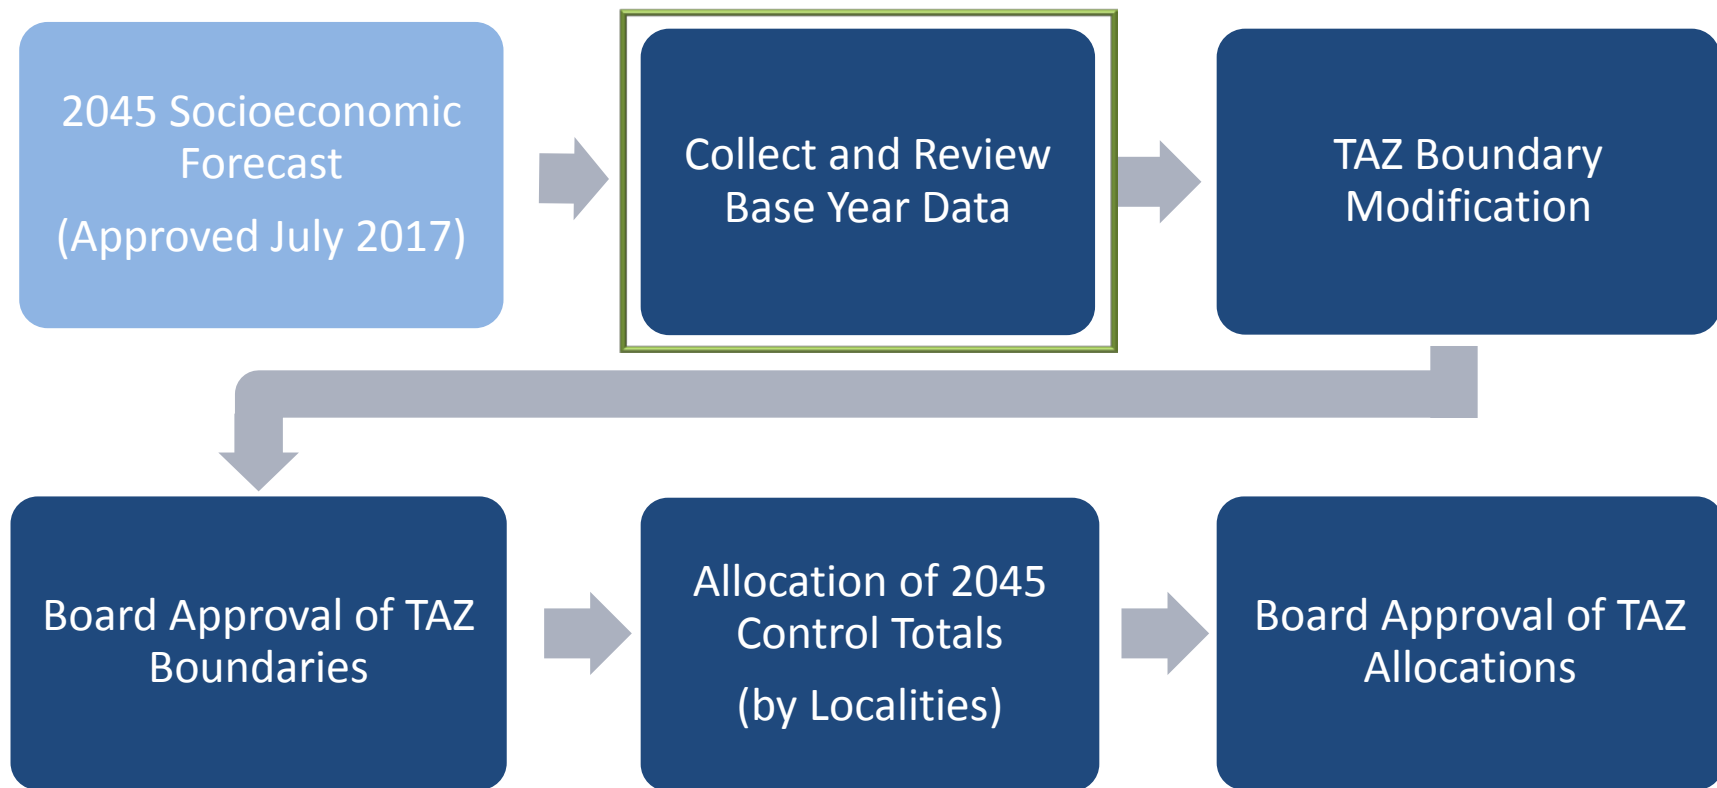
2045 Socioeconomic Forecast

(Approved July 2017)

Collect and Review Base Year Data

TAZ Boundary Modification

Board Approval of TAZ Boundaries

Allocation of 2045 Control Totals

(by Localities)

Board Approval of TAZ Allocations